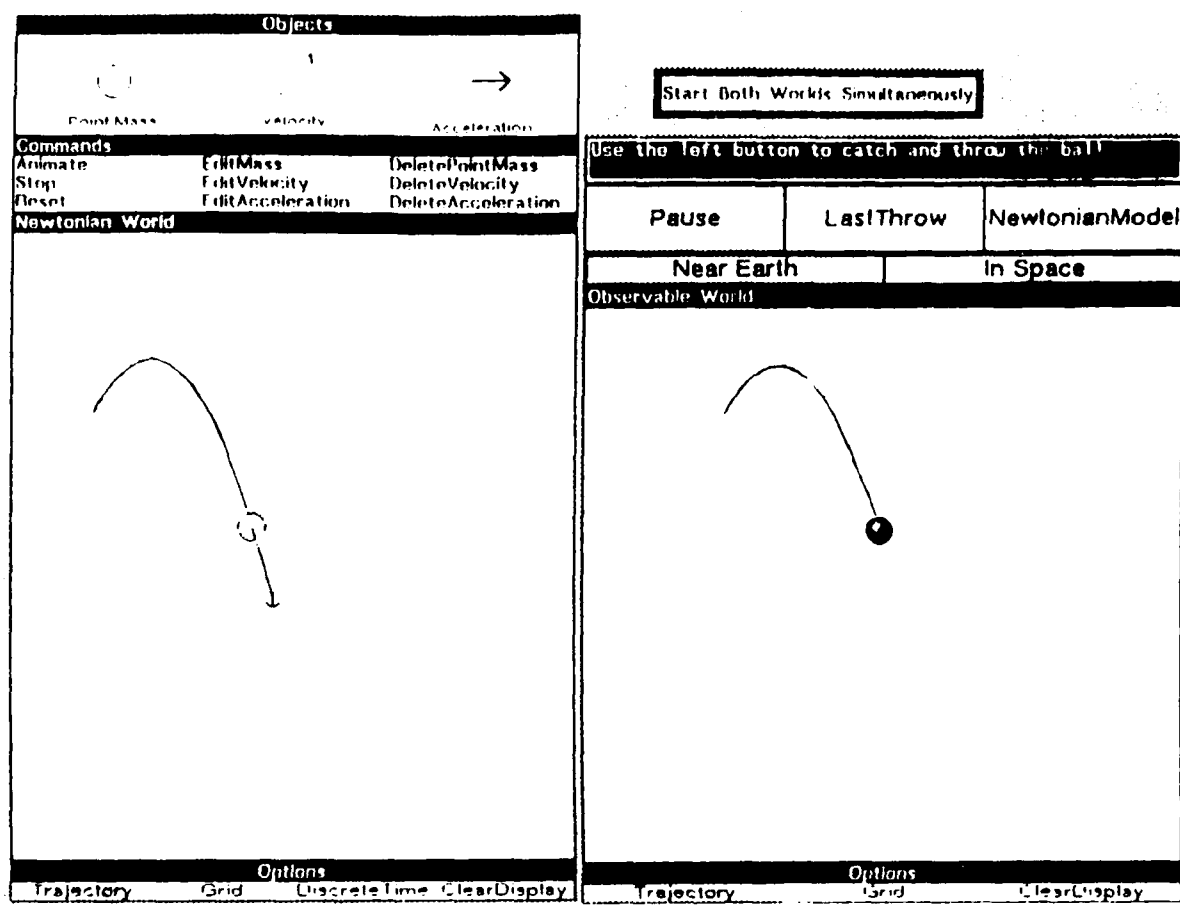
Objects

Point Mass
Velocity
Acceleration

Commands
Animate
Stop
Reset
EditMass
EditVelocity
EditAcceleration
DeletePointMass
DeleteVelocity
DeleteAcceleration

Newtonian World

Options
Trajectory
Grid
DiscreteTime
ClearDisplay

Start Both Worlds Simultaneously

Use the left button to catch and throw the ball

| Pause | LastThrow | NewtonianModel |
|---|---|---|

| Near Earth | In Space |
|---|---|

Observable World

Options
Trajectory
Grid
ClearDisplay